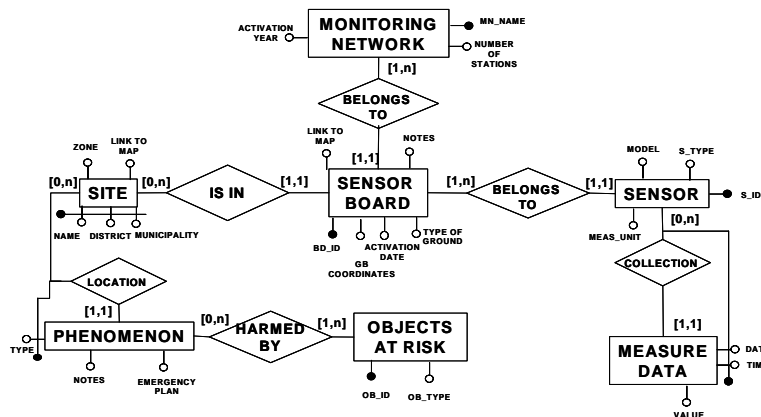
ACTIVATION YEAR
MONITORING NETWORK
MN_NAME
NUMBER OF STATIONS
[1,n]
BELONGS TO
LINK TO MAP
NOTES
[1,1]
ZONE
LINK TO MAP
[0,n]
SITE
[0,n]
IS IN
[1,1]
SENSOR BOARD
[1,n]
BELONGS TO
[1,1]
MODEL
S_TYPE
SENSOR
S_ID
NAME
DISTRICT
MUNICIPALITY
BD_ID
GB COORDINATES
ACTIVATION DATE
TYPE OF GROUND
MEAS_UNIT
[0,n]
LOCATION
COLLECTION
[1,1]
TYPE
PHENOMENON
[0,n]
HARMED BY
[1,n]
OBJECTS AT RISK
[1,1]
MEASURE DATA
DAT
TIM
NOTES
EMERGENCY PLAN
OB_ID
OB_TYPE
VALUE